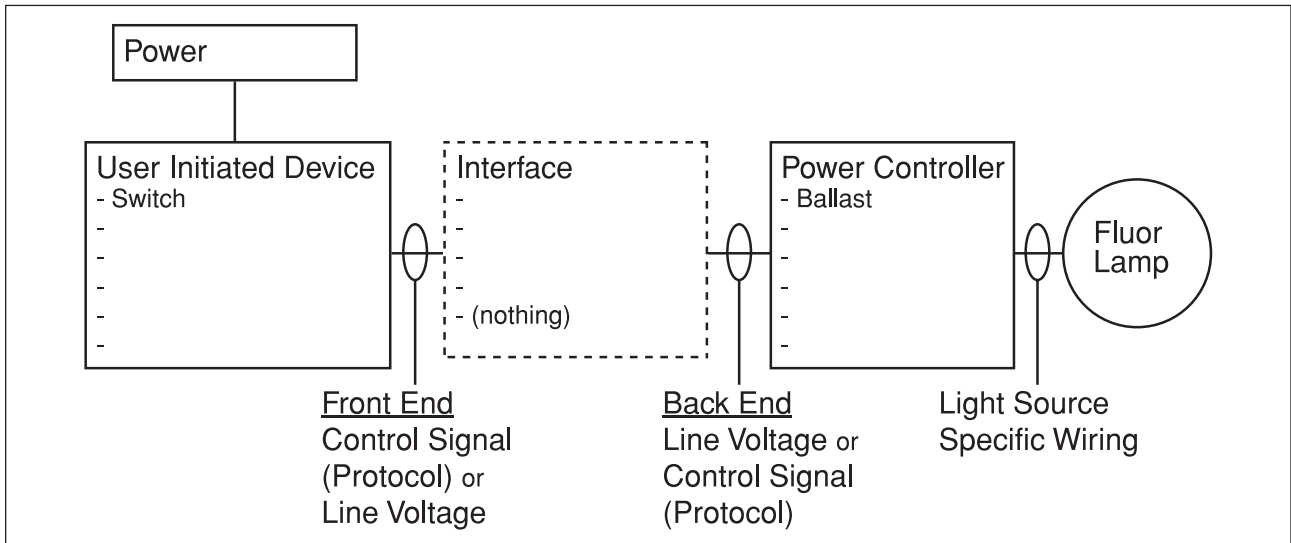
Power

User Initiated Device
- Switch
-
-
-
-
-

Interface
-
-
-
-
- (nothing)

Power Controller
- Ballast
-
-
-
-
-

Fluor Lamp

Front End
Control Signal (Protocol) or Line Voltage

Back End
Line Voltage or Control Signal (Protocol)

Light Source Specific Wiring